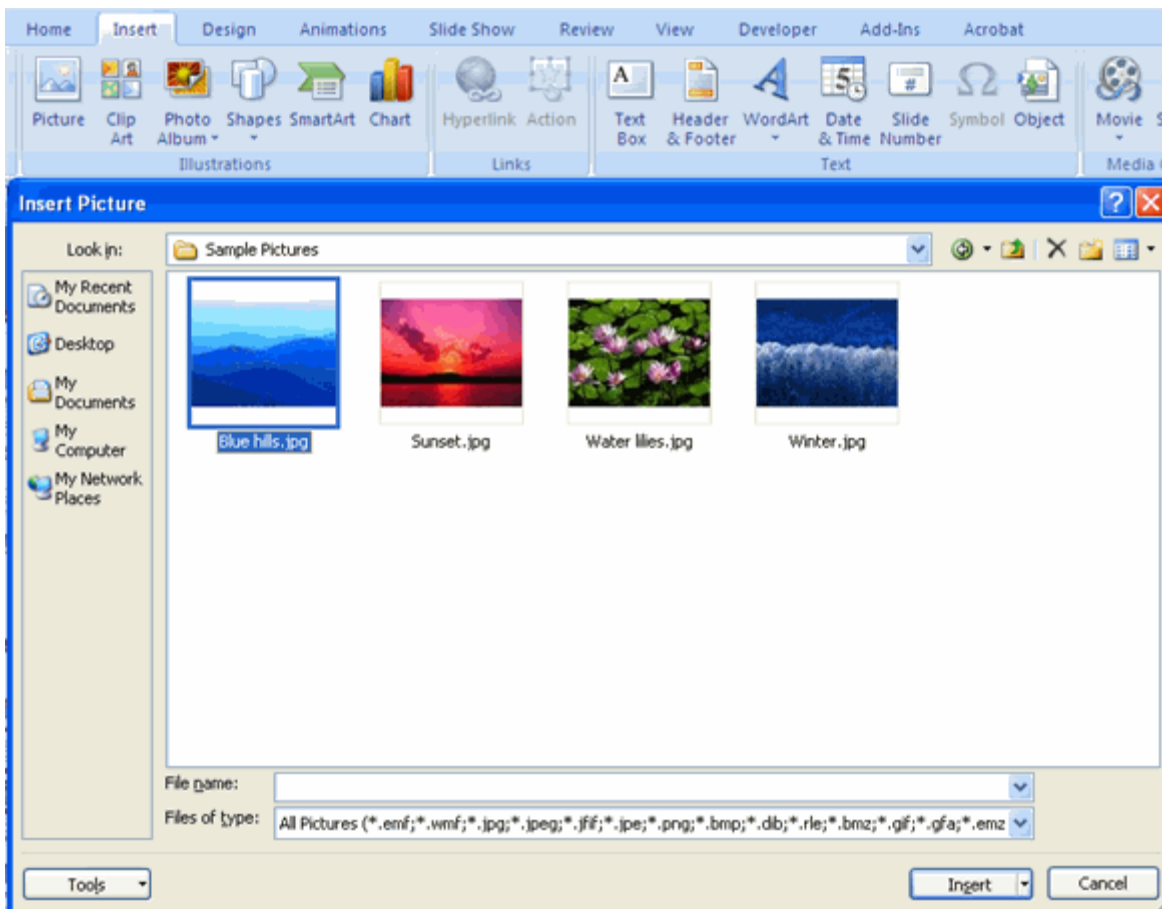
Home Insert Design Animations Slide Show Review View Developer Add-Ins Acrobat

Picture Clip Art Photo Album Shapes SmartArt Chart
Illustrations

Hyperlink Action
Links

Text Box Header & Footer WordArt Date & Time Slide Number Symbol Object
Text

Movie
Media

Insert Picture

Look in: Sample Pictures

My Recent Documents
Desktop
My Documents
My Computer
My Network Places

Blue hills.jpg
Sunset.jpg
Water lilies.jpg
Winter.jpg

File name:
Files of type: All Pictures (*.emf;*.wmf;*.jpg;*.jpeg;*.jfif;*.jpe;*.png;*.bmp;*.dib;*.rle;*.bmz;*.gif;*.gfa;*.emz

Tools
Insert
Cancel